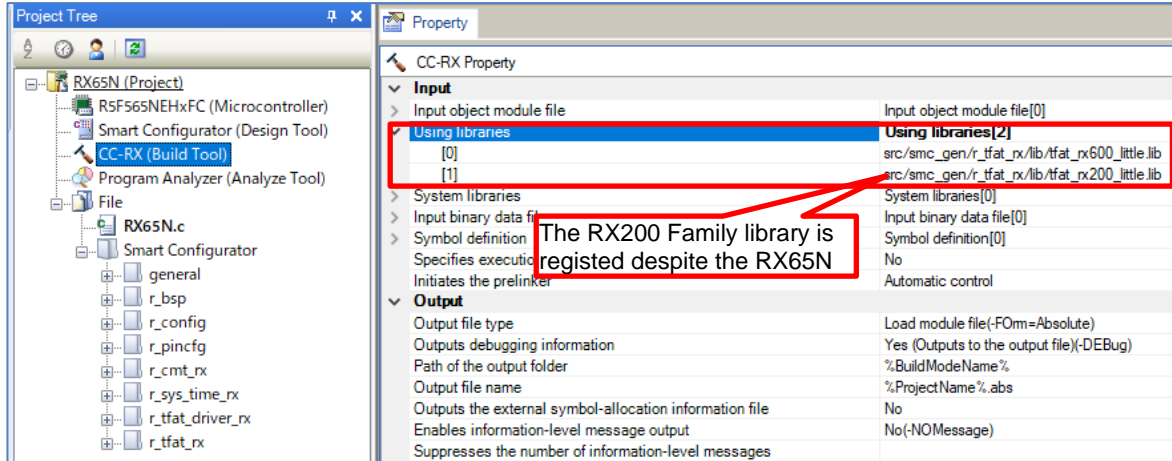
Project Tree

RX65N (Project)
R5F565NEHxFC (Microcontroller)
Smart Configurator (Design Tool)
CC-RX (Build Tool)
Program Analyzer (Analyze Tool)
File
RX65N.c
Smart Configurator
general
r_bsp
r_config
r_pincfg
r_cmt_rx
r_sys_time_rx
r_tfat_driver_rx
r_tfat_rx

Property

CC-RX Property

| | |
|---|---|
| Input | |
| Input object module file | Input object module file[0] |
| Using libraries | Using libraries[2] |
| [0] | src/smc_gen/r_tfat_rx/lib/tfat_rx600_little.lib |
| [1] | src/smc_gen/r_tfat_rx/lib/tfat_rx200_little.lib |
| System libraries | System libraries[0] |
| Input binary data fi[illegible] | Input binary data file[0] |
| Symbol definition | Symbol definition[0] |
| Specifies executio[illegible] | No |
| Initiates the prelinker | Automatic control |
| Output | |
| Output file type | Load module file(-FOrm=Absolute) |
| Outputs debugging information | Yes (Outputs to the output file)(-DEBug) |
| Path of the output folder | %BuildModeName% |
| Output file name | %ProjectName%.abs |
| Outputs the external symbol-allocation information file | No |
| Enables information-level message output | No(-NOMessage) |
| Suppresses the number of information-level messages | |

The RX200 Family library is registed despite the RX65N